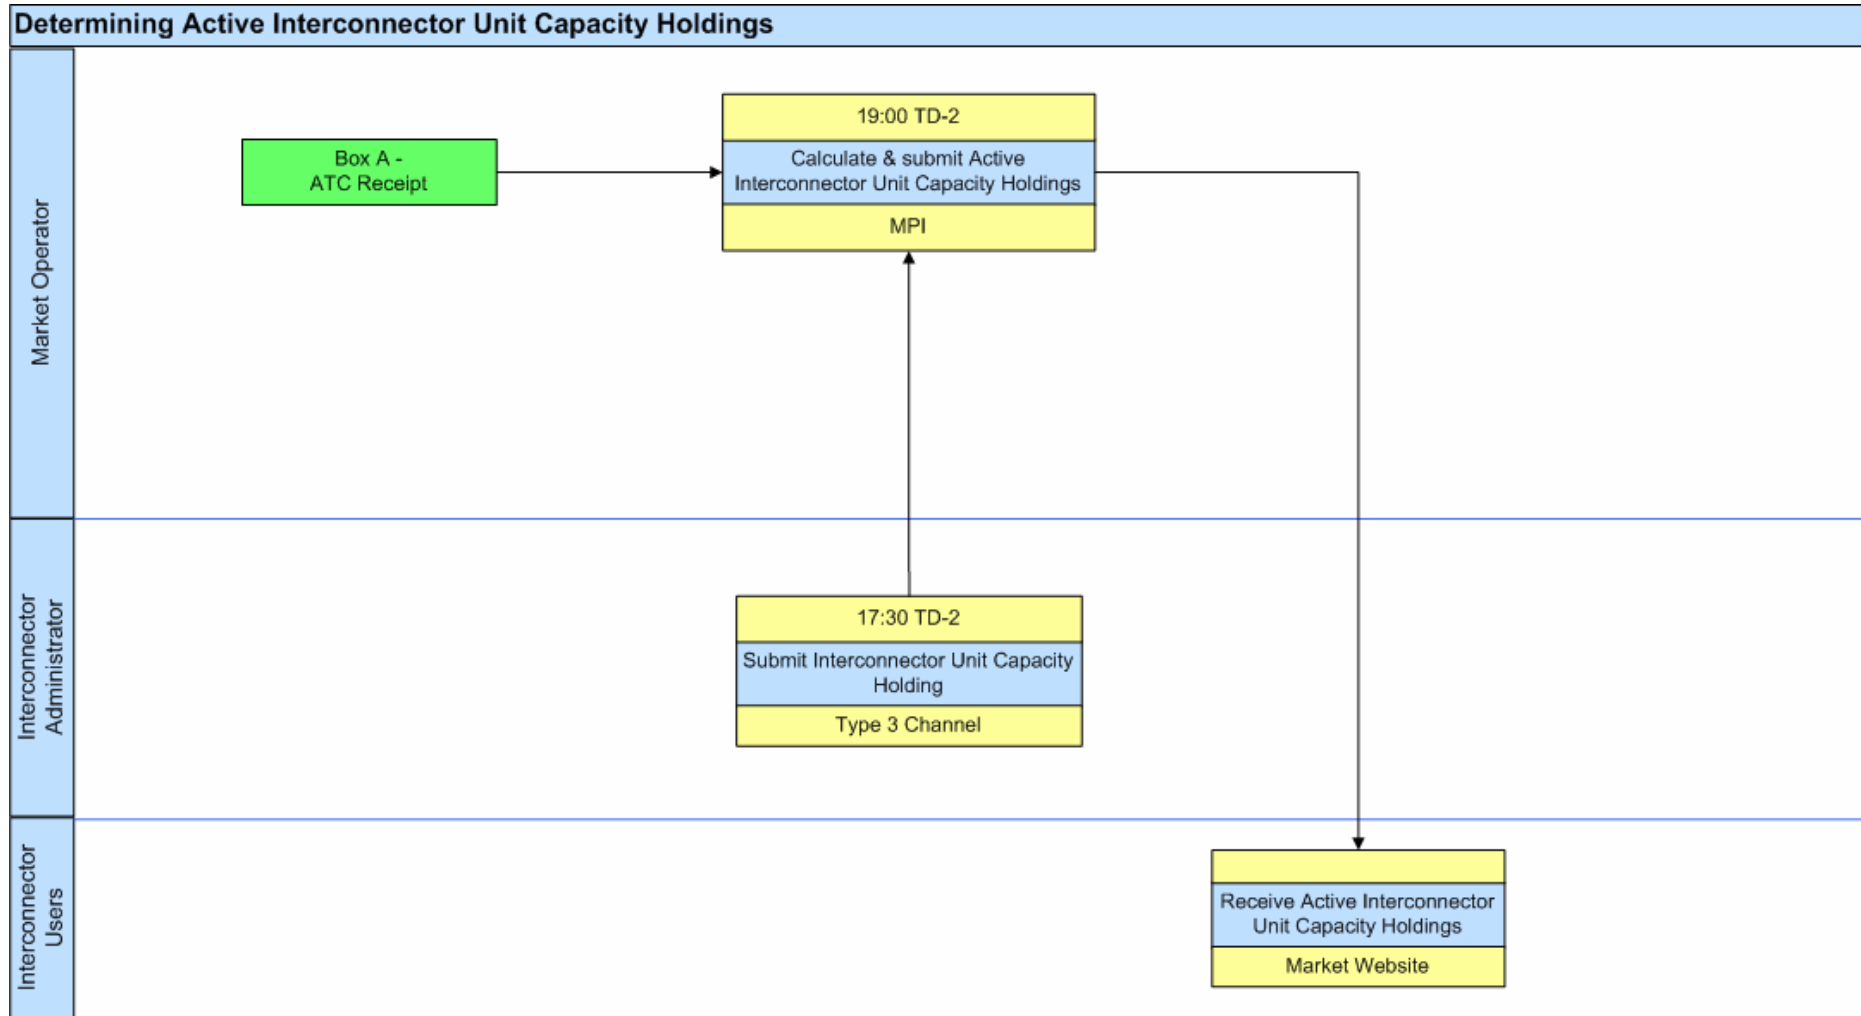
Determining Active Interconnector Unit Capacity Holdings

Market Operator

Box A - ATC Receipt

19:00 TD-2
Calculate & submit Active Interconnector Unit Capacity Holdings
MPI

Interconnector Administrator

17:30 TD-2
Submit Interconnector Unit Capacity Holding
Type 3 Channel

Interconnector Users

Receive Active Interconnector Unit Capacity Holdings
Market Website